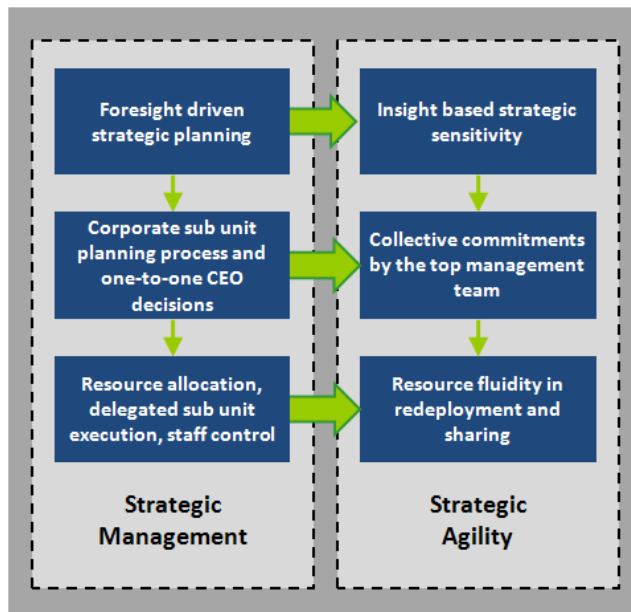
Foresight driven strategic planning

Corporate sub unit planning process and one-to-one CEO decisions

Resource allocation, delegated sub unit execution, staff control

Strategic Management

Insight based strategic sensitivity

Collective commitments by the top management team

Resource fluidity in redeployment and sharing

Strategic Agility